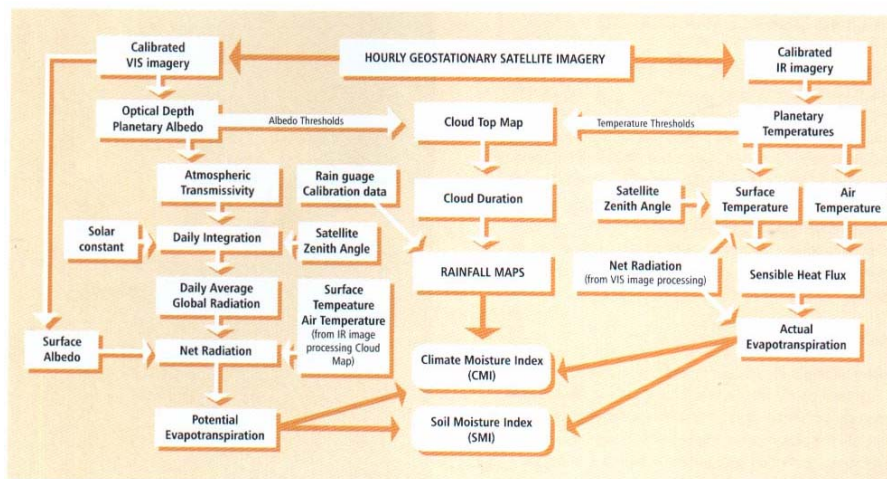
Calibrated VIS imagery

HOURLY GEOSTATIONARY SATELLITE IMAGERY

Calibrated IR imagery

Optical Depth Planetary Albedo

Albedo Thresholds

Cloud Top Map

Temperature Thresholds

Planetary Temperatures

Atmospheric Transmissivity

Rain guage Calibration data

Cloud Duration

Satellite Zenith Angle

Surface Temperature

Air Temperature

Solar constant

Daily Integration

Satellite Zenith Angle

RAINFALL MAPS

Net Radiation (from VIS image processing)

Sensible Heat Flux

Daily Average Global Radiation

Surface Tempeature Air Temperature (from IR image processing Cloud Map)

Surface Albedo

Net Radiation

Climate Moisture Index (CMI)

Actual Evapotranspiration

Potential Evapotranspiration

Soil Moisture Index (SMI)